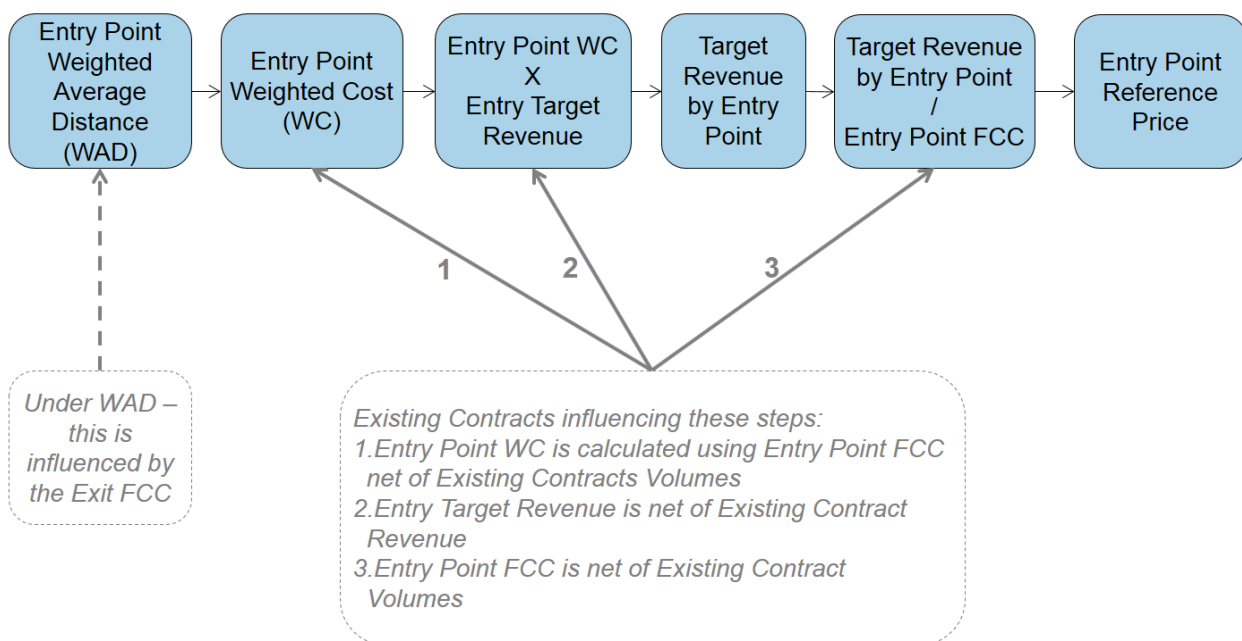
Entry Point Weighted Average Distance (WAD)

Entry Point Weighted Cost (WC)

Entry Point WC
X
Entry Target Revenue

Target Revenue by Entry Point

Target Revenue by Entry Point
/
Entry Point FCC

Entry Point Reference Price

1

2

3

Under WAD – this is influenced by the Exit FCC

Existing Contracts influencing these steps:
1.Entry Point WC is calculated using Entry Point FCC net of Existing Contracts Volumes
2.Entry Target Revenue is net of Existing Contract Revenue
3.Entry Point FCC is net of Existing Contract Volumes